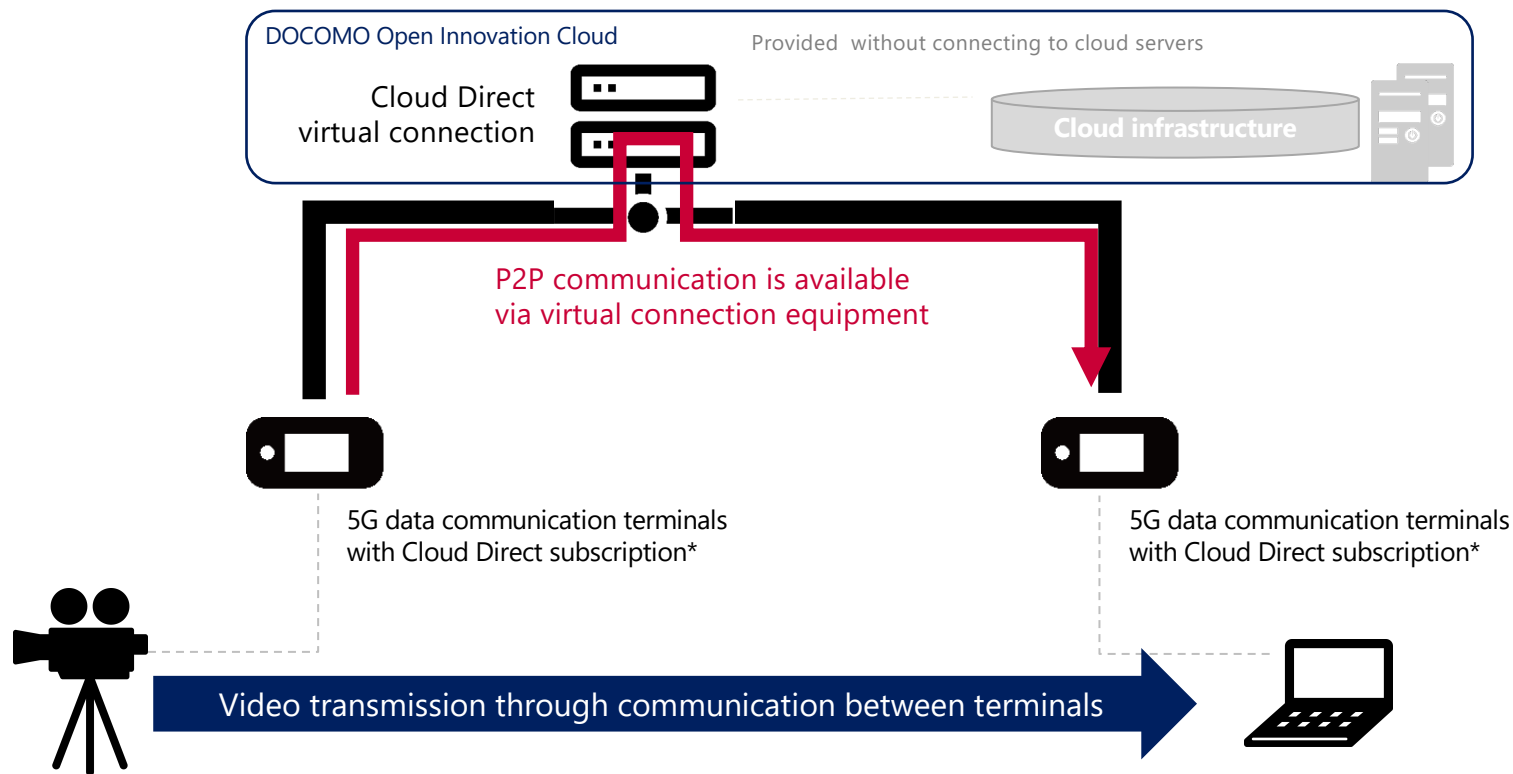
DOCOMO Open Innovation Cloud

Provided without connecting to cloud servers

Cloud Direct virtual connection

Cloud infrastructure

P2P communication is available via virtual connection equipment

5G data communication terminals with Cloud Direct subscription*

5G data communication terminals with Cloud Direct subscription*

Video transmission through communication between terminals